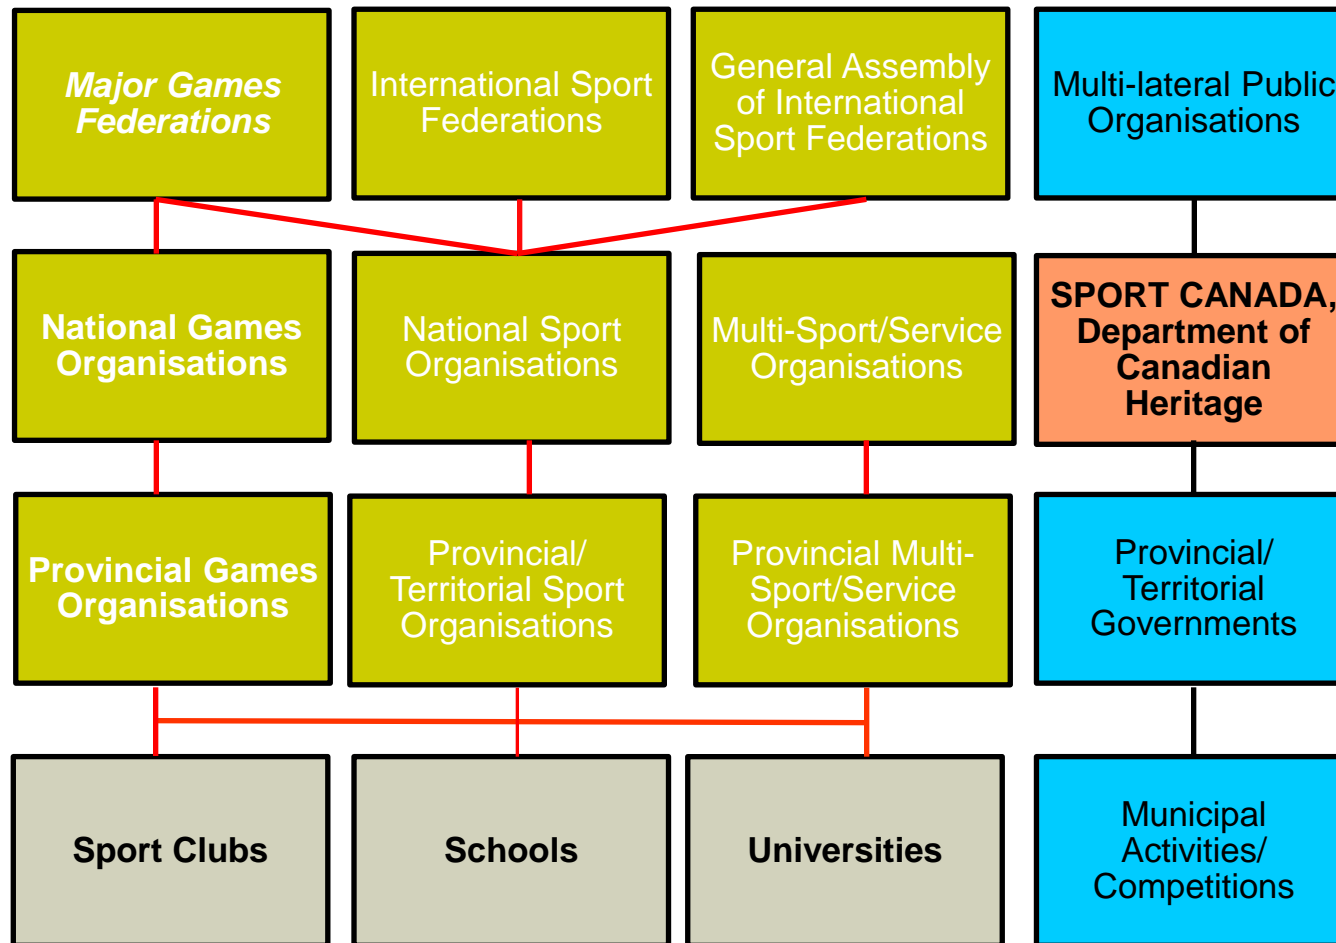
Major Games Federations

International Sport Federations

General Assembly of International Sport Federations

Multi-lateral Public Organisations

National Games Organisations

National Sport Organisations

Multi-Sport/Service Organisations

SPORT CANADA, Department of Canadian Heritage

Provincial Games Organisations

Provincial/ Territorial Sport Organisations

Provincial Multi-Sport/Service Organisations

Provincial/ Territorial Governments

Sport Clubs

Schools

Universities

Municipal Activities/ Competitions